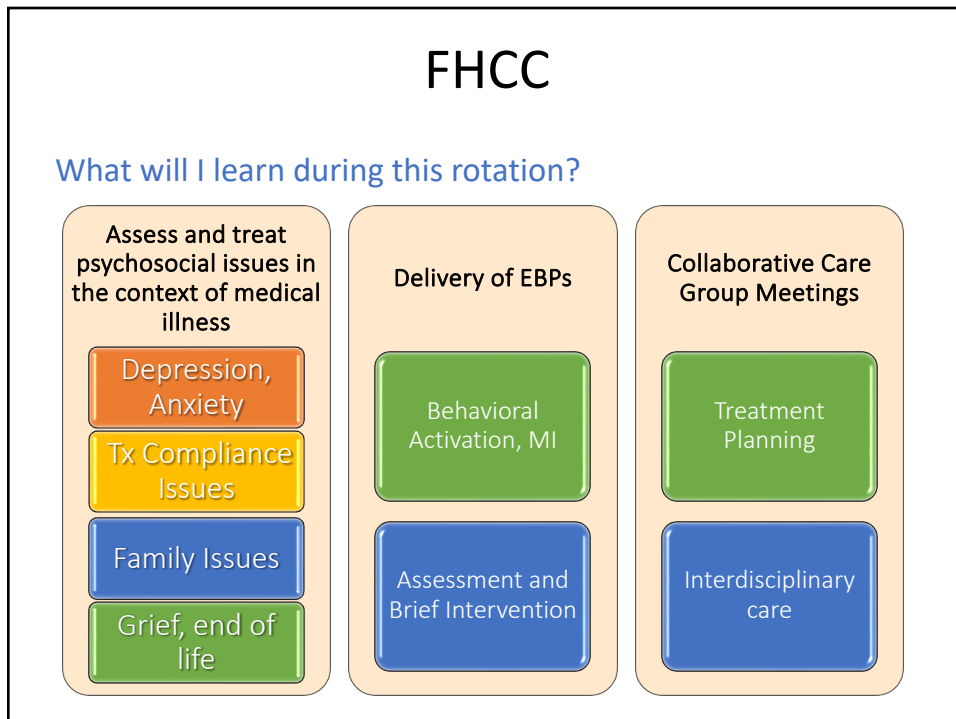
FHCC

What will I learn during this rotation?

Assess and treat psychosocial issues in the context of medical illness

Depression, Anxiety

Tx Compliance Issues

Family Issues

Grief, end of life

Delivery of EBPs

Behavioral Activation, MI

Assessment and Brief Intervention

Collaborative Care Group Meetings

Treatment Planning

Interdisciplinary care